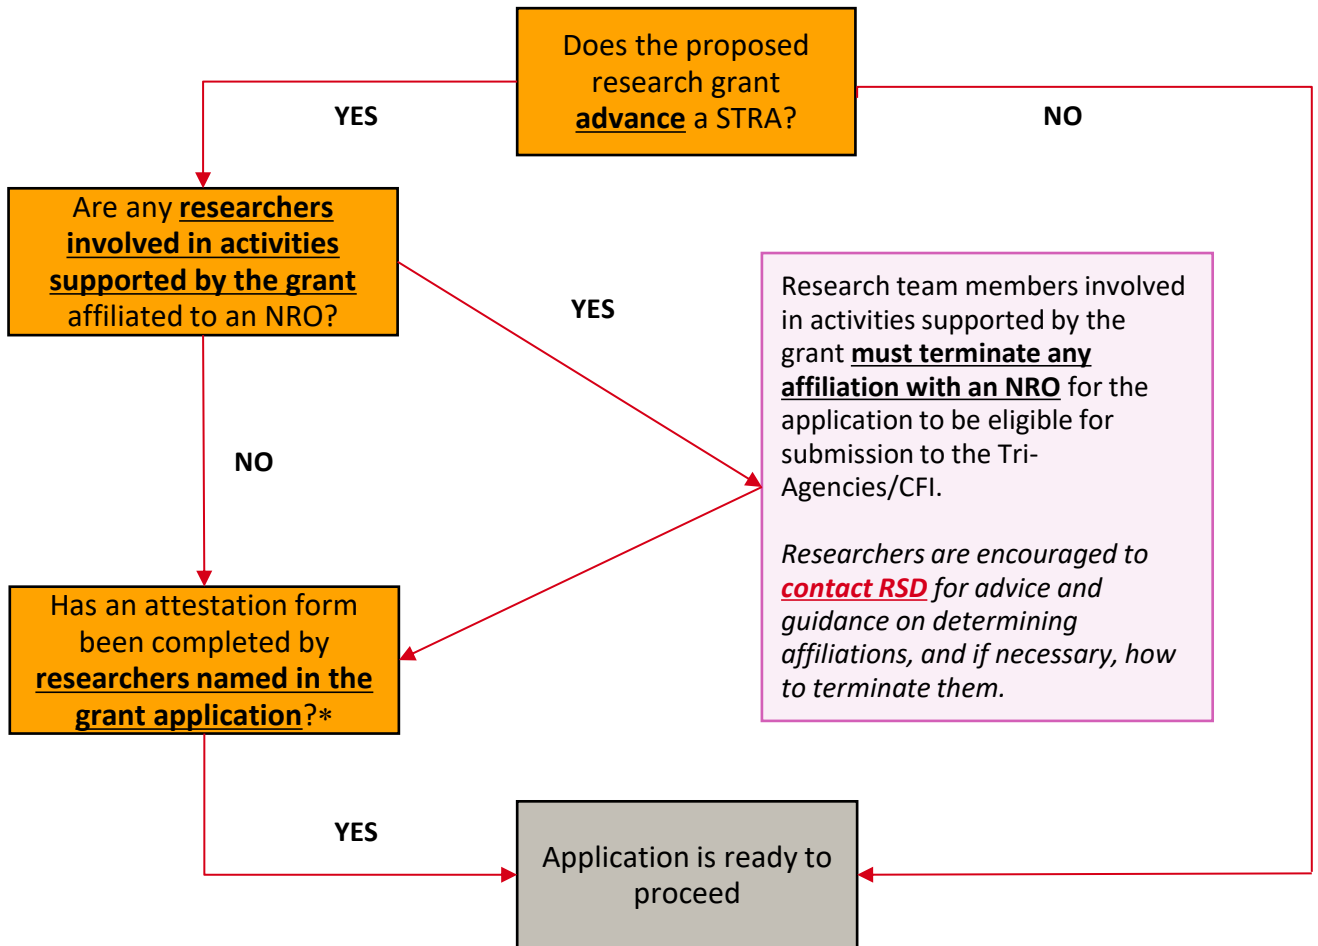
Does the proposed research grant advance a STRA?

YES

NO

Are any researchers involved in activities supported by the grant affiliated to an NRO?

YES

Research team members involved in activities supported by the grant must terminate any affiliation with an NRO for the application to be eligible for submission to the Tri-Agencies/CFI.

Researchers are encouraged to contact RSD for advice and guidance on determining affiliations, and if necessary, how to terminate them.

NO

Has an attestation form been completed by researchers named in the grant application?*

YES

Application is ready to proceed